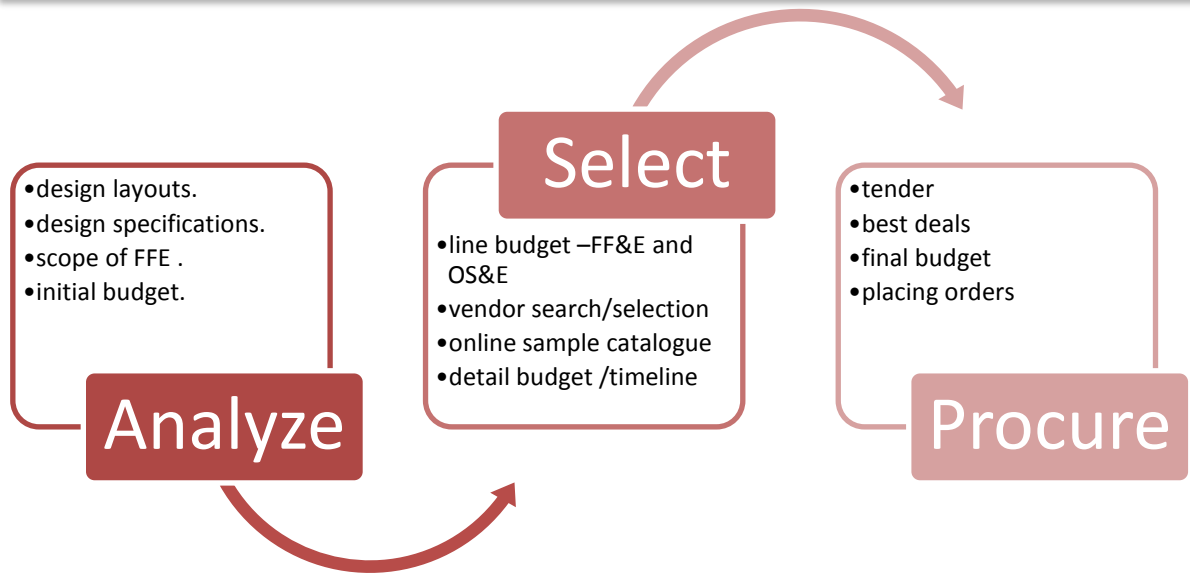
•design layouts.
•design specifications.
•scope of FFE .
•initial budget.

Analyze

Select

•line budget –FF&E and OS&E
•vendor search/selection
•online sample catalogue
•detail budget /timeline

•tender
•best deals
•final budget
•placing orders

Procure